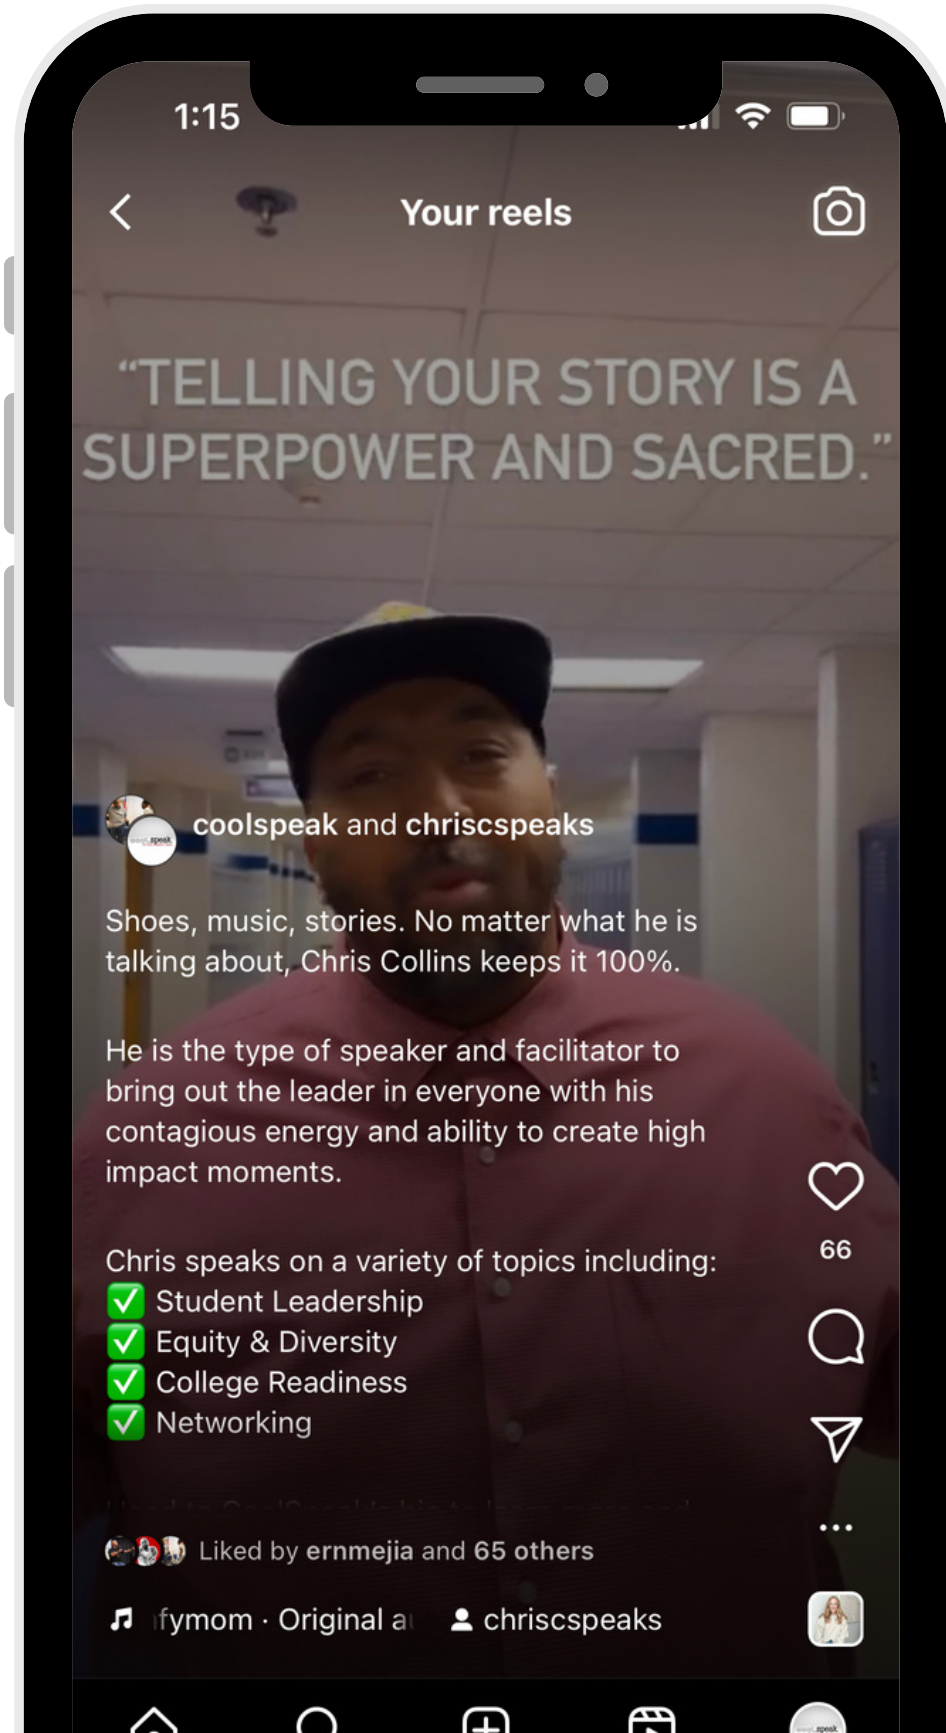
1:15

Your reels

"TELLING YOUR STORY IS A SUPERPOWER AND SACRED."

coolspeak and chriscspeaks

Shoes, music, stories. No matter what he is talking about, Chris Collins keeps it 100%.

He is the type of speaker and facilitator to bring out the leader in everyone with his contagious energy and ability to create high impact moments.

Chris speaks on a variety of topics including:
✅ Student Leadership
✅ Equity & Diversity
✅ College Readiness
✅ Networking

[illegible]

66

Liked by ernmejia and 65 others

♫ fymom · Original a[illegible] chriscspeaks